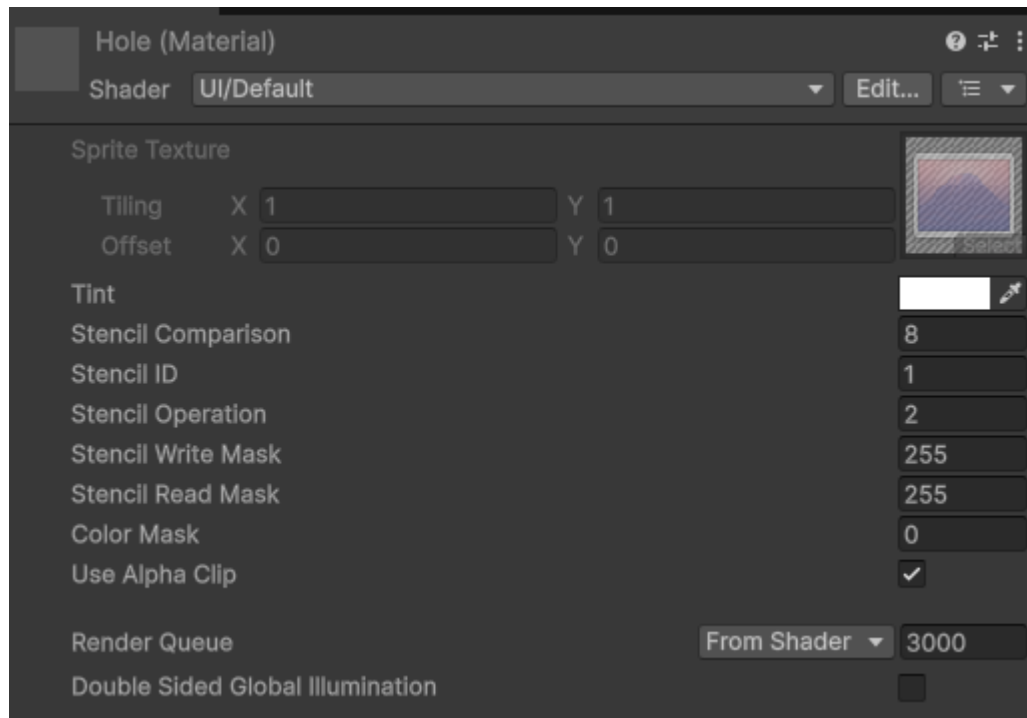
Hole (Material)

Shader UI/Default Edit...

Sprite Texture

Tiling X 1 Y 1
Offset X 0 Y 0

Select

Tint
Stencil Comparison 8
Stencil ID 1
Stencil Operation 2
Stencil Write Mask 255
Stencil Read Mask 255
Color Mask 0
Use Alpha Clip ✓

Render Queue From Shader 3000
Double Sided Global Illumination